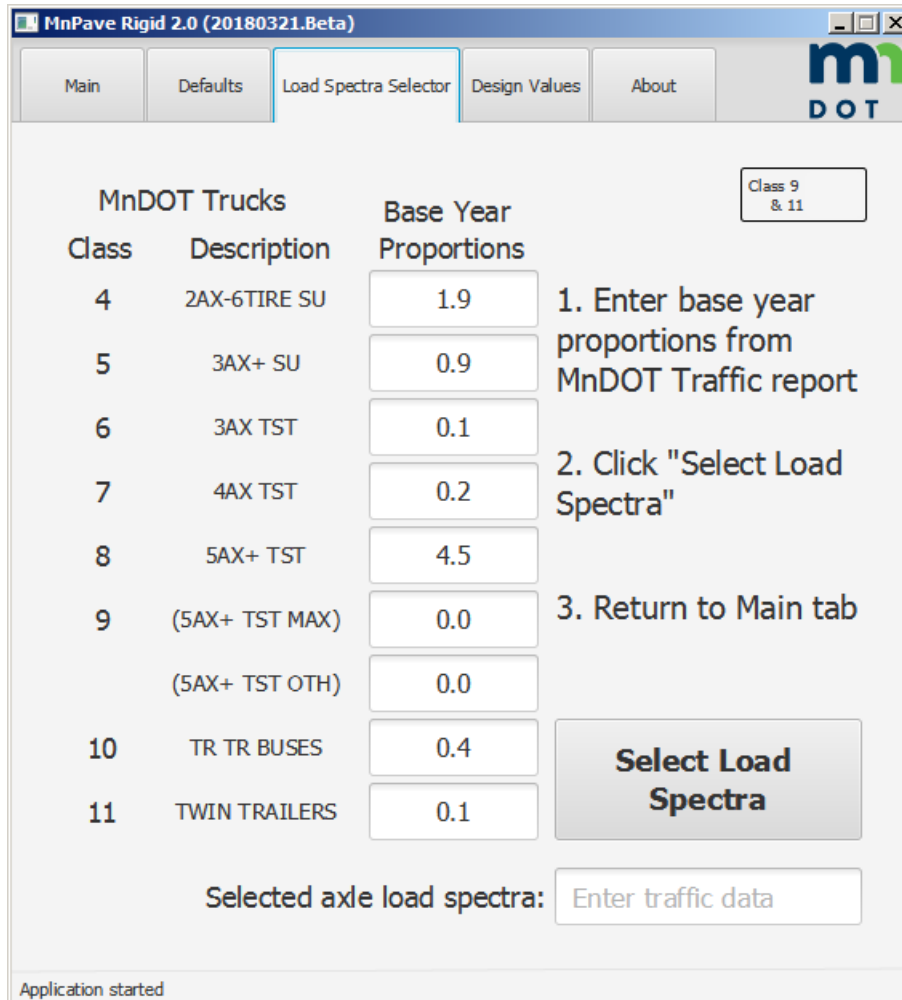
MnPave Rigid 2.0 (20180321.Beta)

Main | Defaults | Load Spectra Selector | Design Values | About

mn DOT

Class 9 & 11

MnDOT Trucks

| Class | Description | Base Year Proportions |
|---|---|---|
| 4 | 2AX-6TIRE SU | 1.9 |
| 5 | 3AX+ SU | 0.9 |
| 6 | 3AX TST | 0.1 |
| 7 | 4AX TST | 0.2 |
| 8 | 5AX+ TST | 4.5 |
| 9 | (5AX+ TST MAX) | 0.0 |
| | (5AX+ TST OTH) | 0.0 |
| 10 | TR TR BUSES | 0.4 |
| 11 | TWIN TRAILERS | 0.1 |

1. Enter base year proportions from MnDOT Traffic report

2. Click "Select Load Spectra"

3. Return to Main tab

Select Load Spectra

Selected axle load spectra: Enter traffic data

Application started